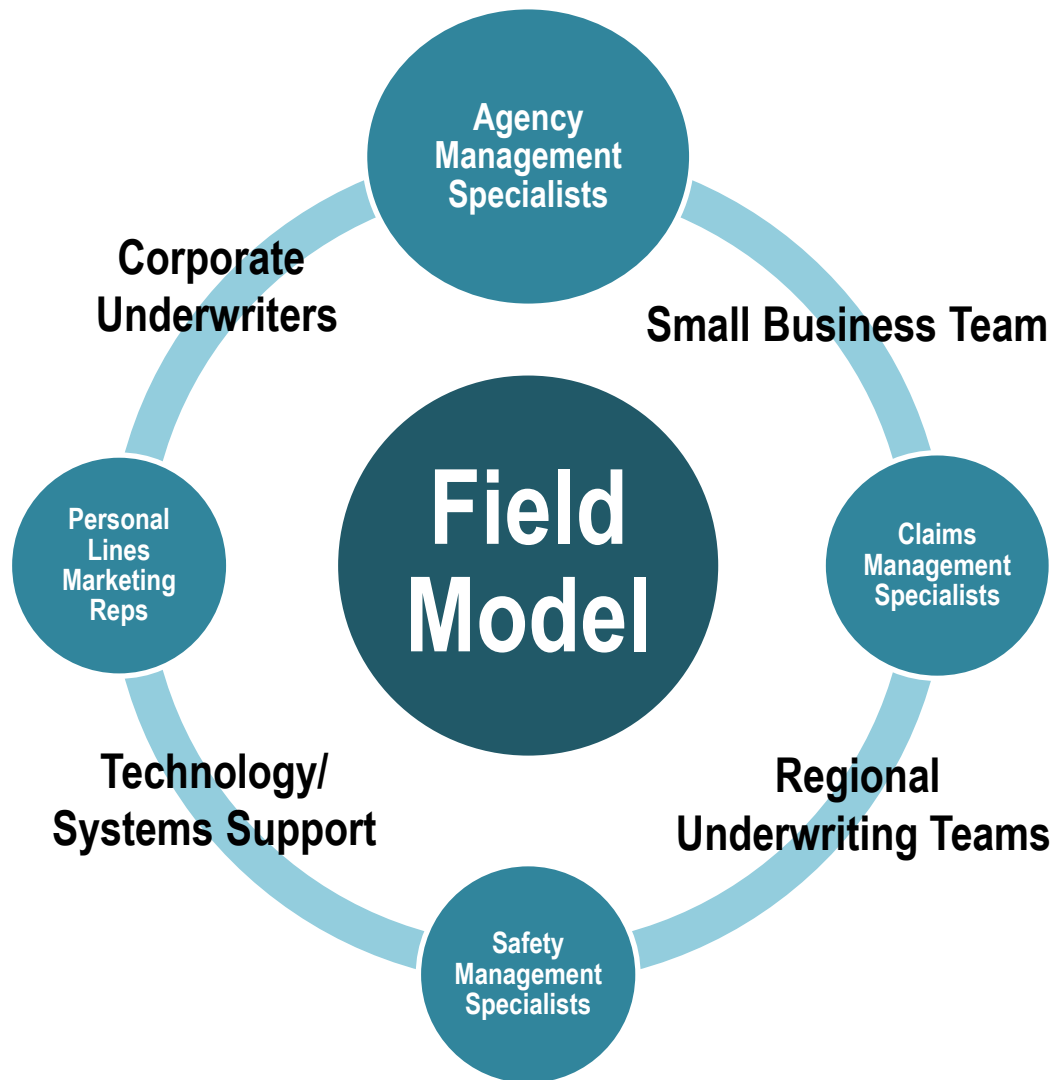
Agency Management Specialists

Corporate Underwriters

Small Business Team

Field Model

Personal Lines Marketing Reps

Claims Management Specialists

Technology/ Systems Support

Regional Underwriting Teams

Safety Management Specialists